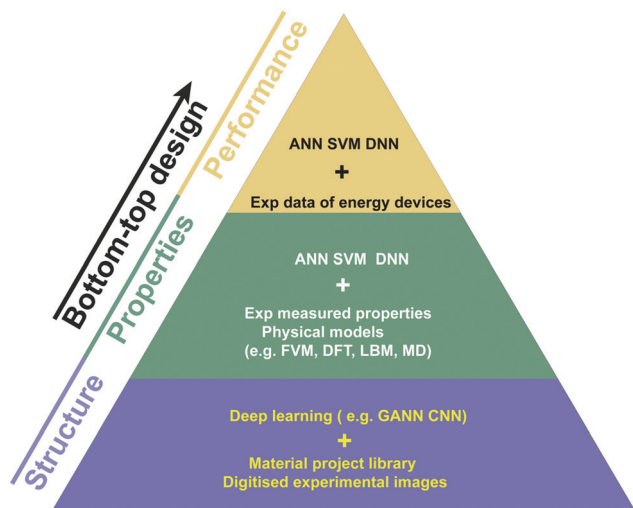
Bottom-top design

Structure

Properties

Performance

ANN SVM DNN
+
Exp data of energy devices

ANN SVM DNN
+
Exp measured properties
Physical models
(e.g. FVM, DFT, LBM, MD)

Deep learning ( e.g. GANN CNN)
+
Material project library
Digitised experimental images